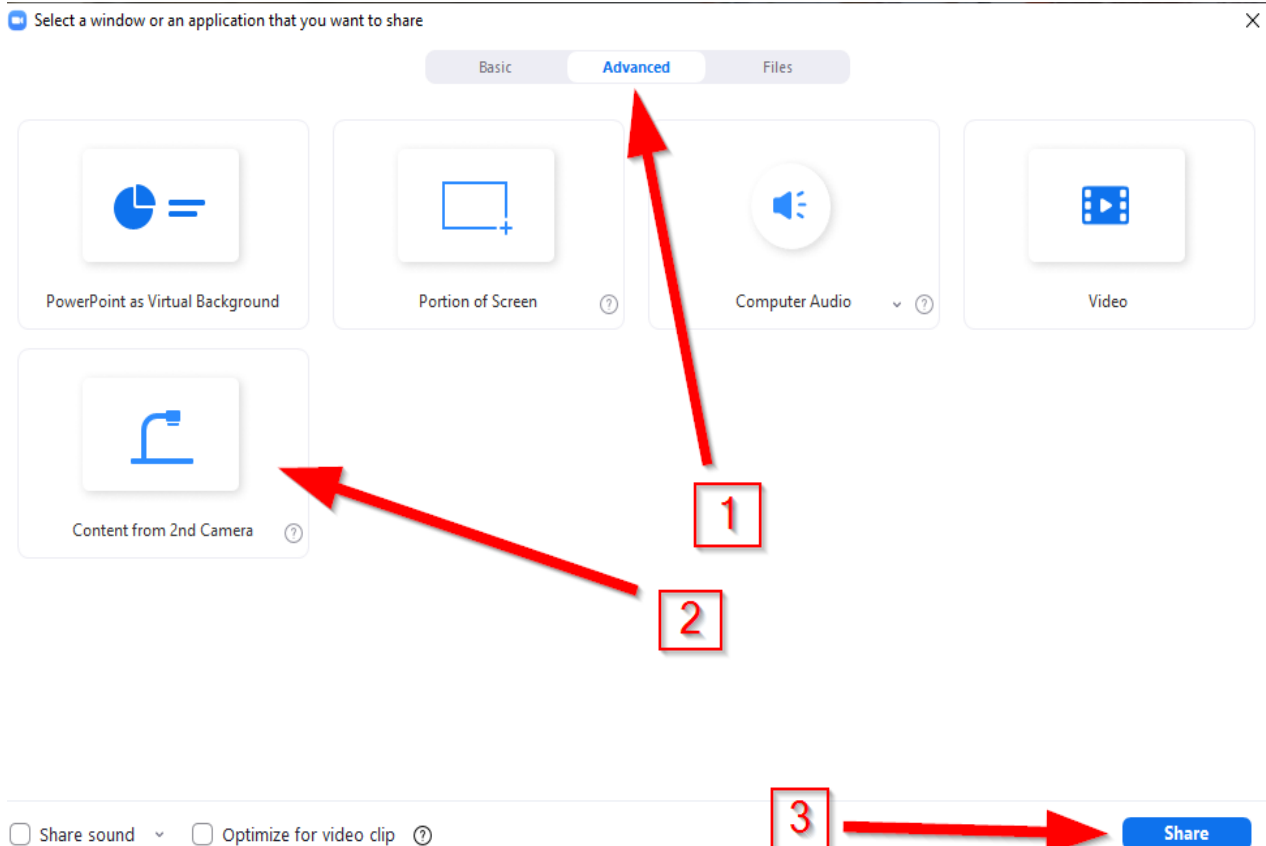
Select a window or an application that you want to share

Basic
Advanced
Files

PowerPoint as Virtual Background

Portion of Screen

Computer Audio

Video

Content from 2nd Camera

1

2

3

Share sound
Optimize for video clip

Share